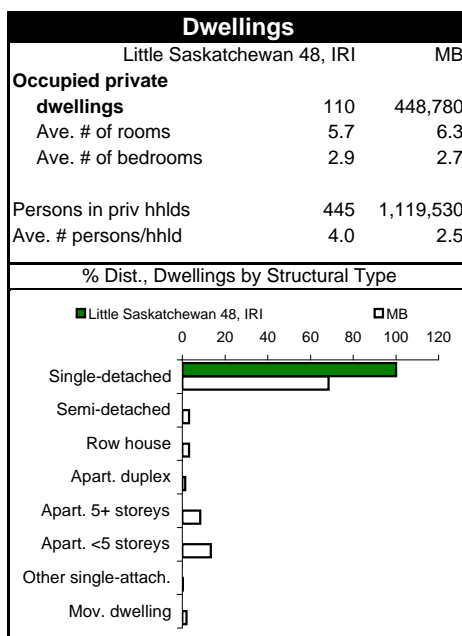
Dwellings

| | Little Saskatchewan 48, IRI | MB |
|---|---|---|
| **Occupied private dwellings** | 110 | 448,780 |
| Ave. # of rooms | 5.7 | 6.3 |
| Ave. # of bedrooms | 2.9 | 2.7 |
| Persons in priv hhlds | 445 | 1,119,530 |
| Ave. # persons/hhld | 4.0 | 2.5 |

% Dist., Dwellings by Structural Type

Little Saskatchewan 48, IRI
MB

0 20 40 60 80 100 120

Single-detached
Semi-detached
Row house
Apart. duplex
Apart. 5+ storeys
Apart. <5 storeys
Other single-attach.
Mov. dwelling